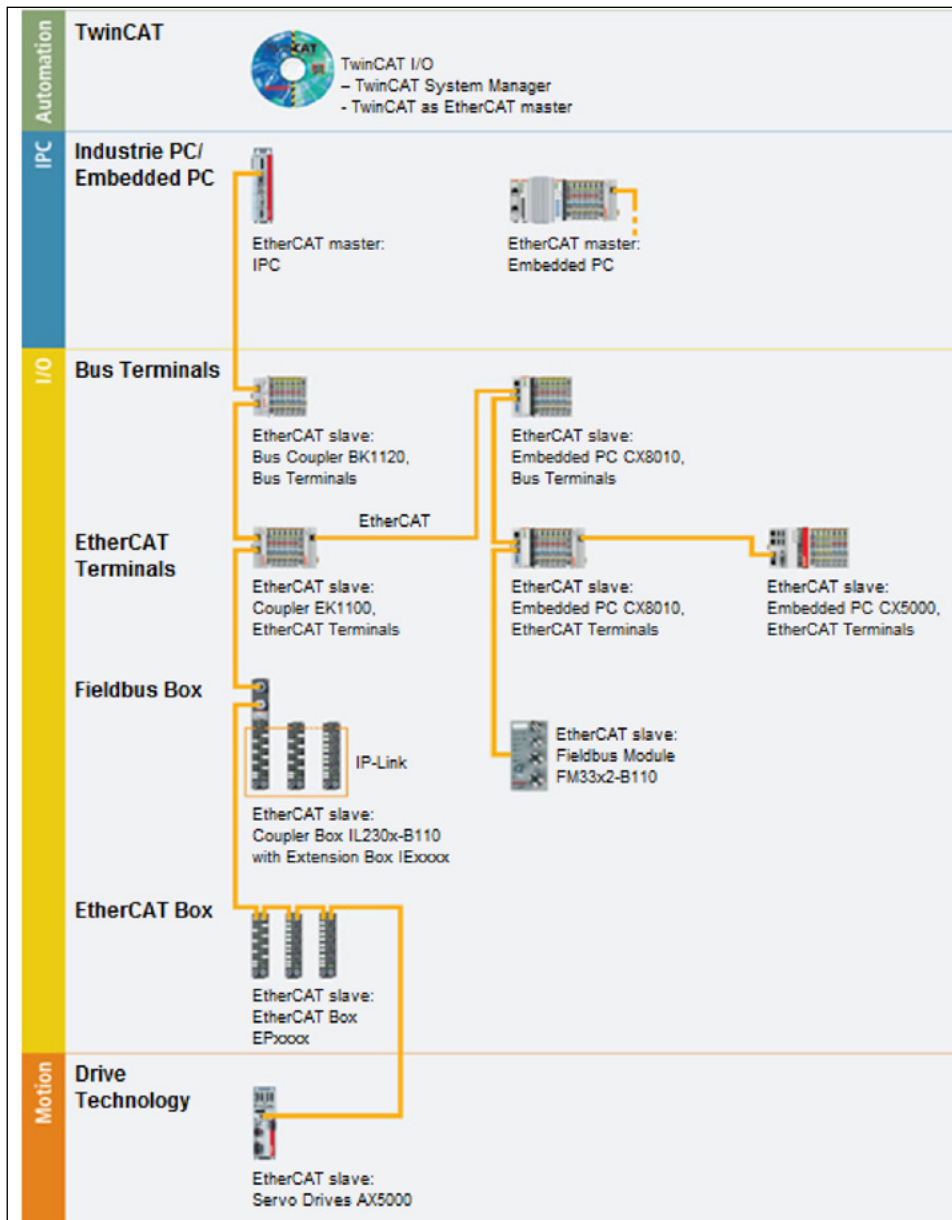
Automation

TwinCAT

TwinCAT I/O
– TwinCAT System Manager
- TwinCAT as EtherCAT master

IPC

Industrie PC/ Embedded PC

EtherCAT master: IPC

EtherCAT master: Embedded PC

I/O

Bus Terminals

EtherCAT slave: Bus Coupler BK1120, Bus Terminals

EtherCAT slave: Embedded PC CX8010, Bus Terminals

EtherCAT

EtherCAT Terminals

EtherCAT slave: Coupler EK1100, EtherCAT Terminals

EtherCAT slave: Embedded PC CX8010, EtherCAT Terminals

EtherCAT slave: Embedded PC CX5000, EtherCAT Terminals

Fieldbus Box

IP-Link

EtherCAT slave: Fieldbus Module FM33x2-B110

EtherCAT slave: Coupler Box IL230x-B110 with Extension Box IExxxx

EtherCAT Box

EtherCAT slave: EtherCAT Box EPxxxx

Motion

Drive Technology

EtherCAT slave: Servo Drives AX5000